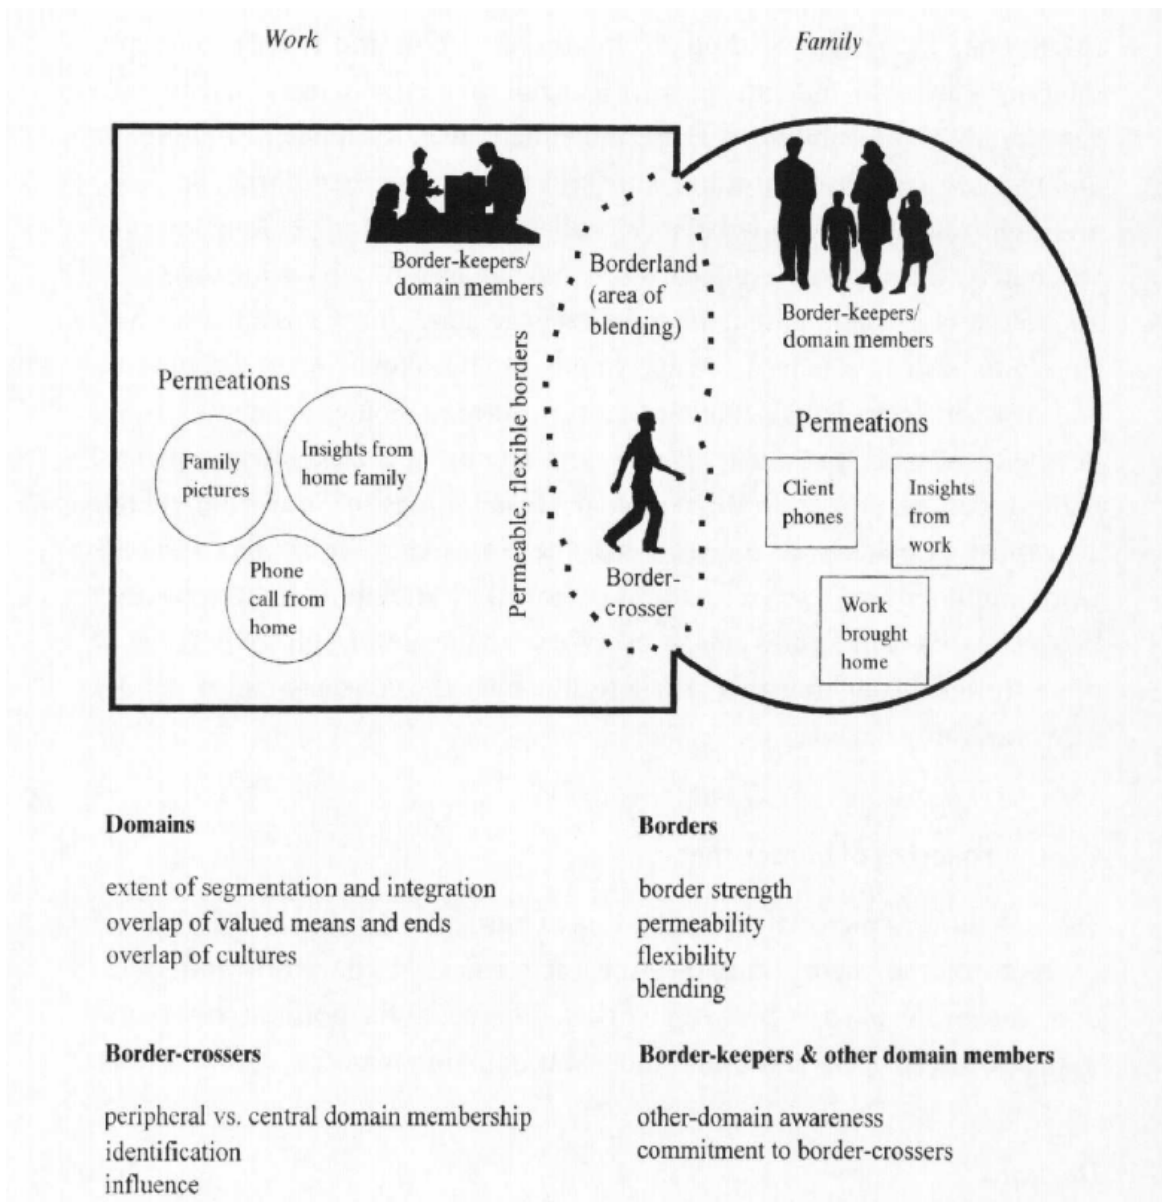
Work

Family

Border-keepers/ domain members

Borderland (area of blending)

Border-keepers/ domain members

Permeations

Family pictures

Insights from home family

Phone call from home

Permeable, flexible borders

Border-crosser

Permeations

Client phones

Insights from work

Work brought home

Domains

extent of segmentation and integration
overlap of valued means and ends
overlap of cultures

Borders

border strength
permeability
flexibility
blending

Border-crossers

peripheral vs. central domain membership
identification
influence

Border-keepers & other domain members

other-domain awareness
commitment to border-crossers